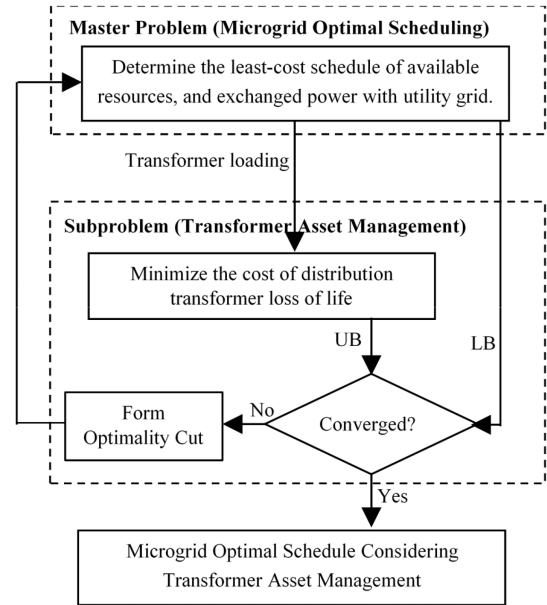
Master Problem (Microgrid Optimal Scheduling)

Determine the least-cost schedule of available resources, and exchanged power with utility grid.

Transformer loading

Subproblem (Transformer Asset Management)

Minimize the cost of distribution transformer loss of life

UB

LB

Form Optimality Cut

No

Converged?

Yes

Microgrid Optimal Schedule Considering Transformer Asset Management